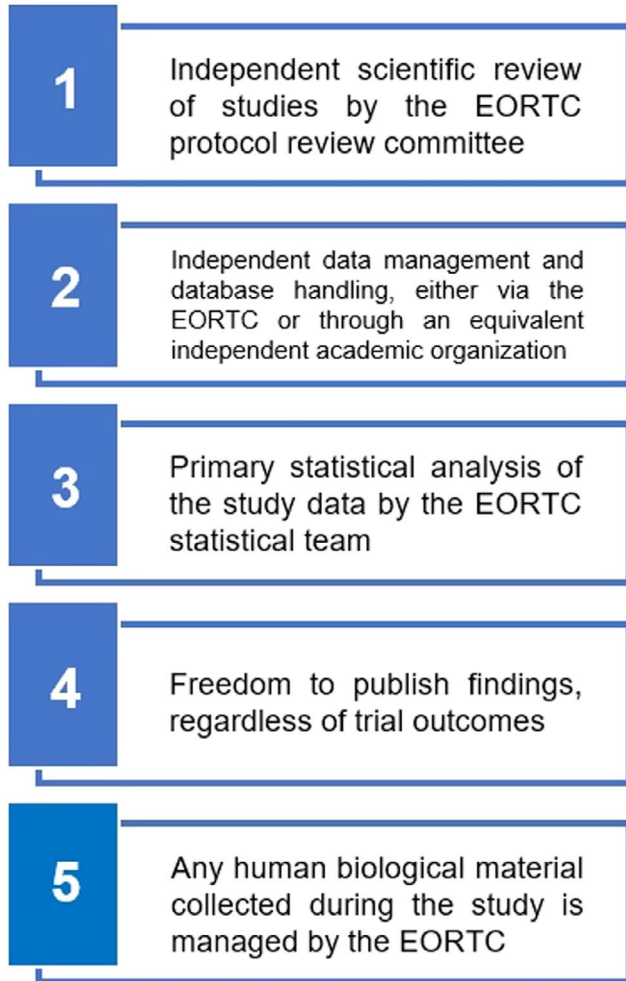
1

Independent scientific review of studies by the EORTC protocol review committee

2

Independent data management and database handling, either via the EORTC or through an equivalent independent academic organization

3

Primary statistical analysis of the study data by the EORTC statistical team

4

Freedom to publish findings, regardless of trial outcomes

5

Any human biological material collected during the study is managed by the EORTC